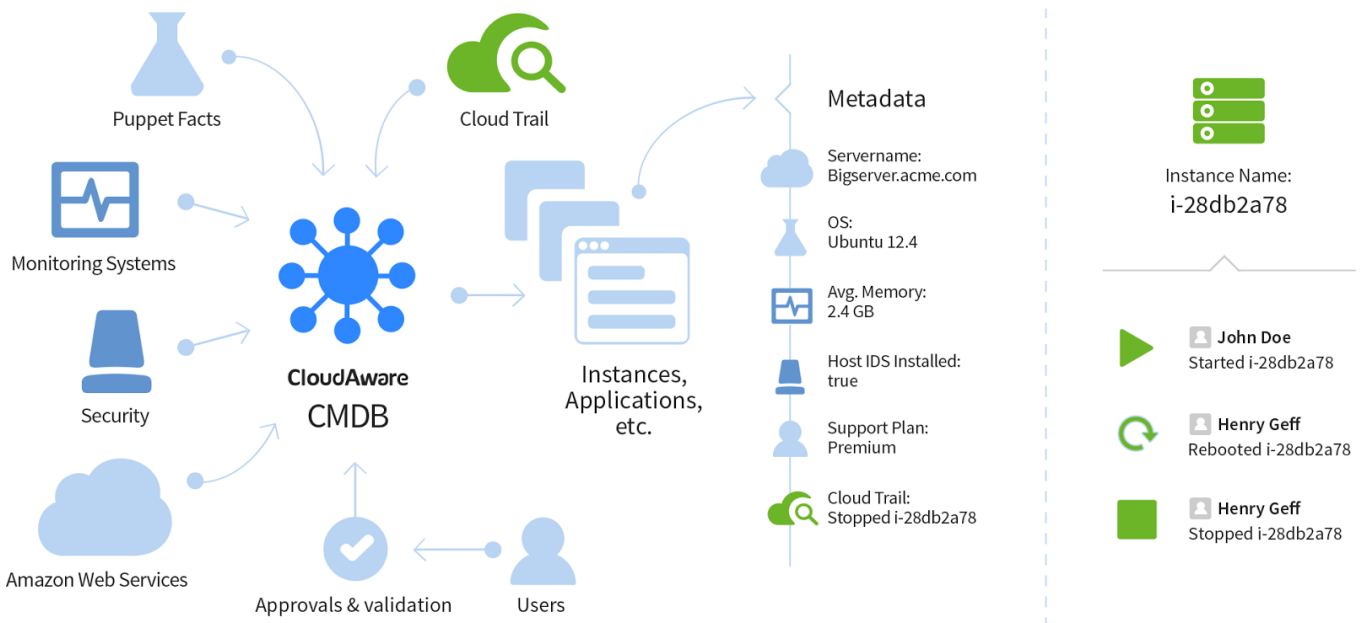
Puppet Facts

Cloud Trail

Monitoring Systems

Security

Amazon Web Services

CloudAware
CMDB

Approvals & validation

Users

Instances, Applications, etc.

Metadata

Servername:
Bigserver.acme.com

OS:
Ubuntu 12.4

Avg. Memory:
2.4 GB

Host IDS Installed:
true

Support Plan:
Premium

Cloud Trail:
Stopped i-28db2a78

Instance Name:
i-28db2a78

John Doe
Started i-28db2a78

Henry Geff
Rebooted i-28db2a78

Henry Geff
Stopped i-28db2a78